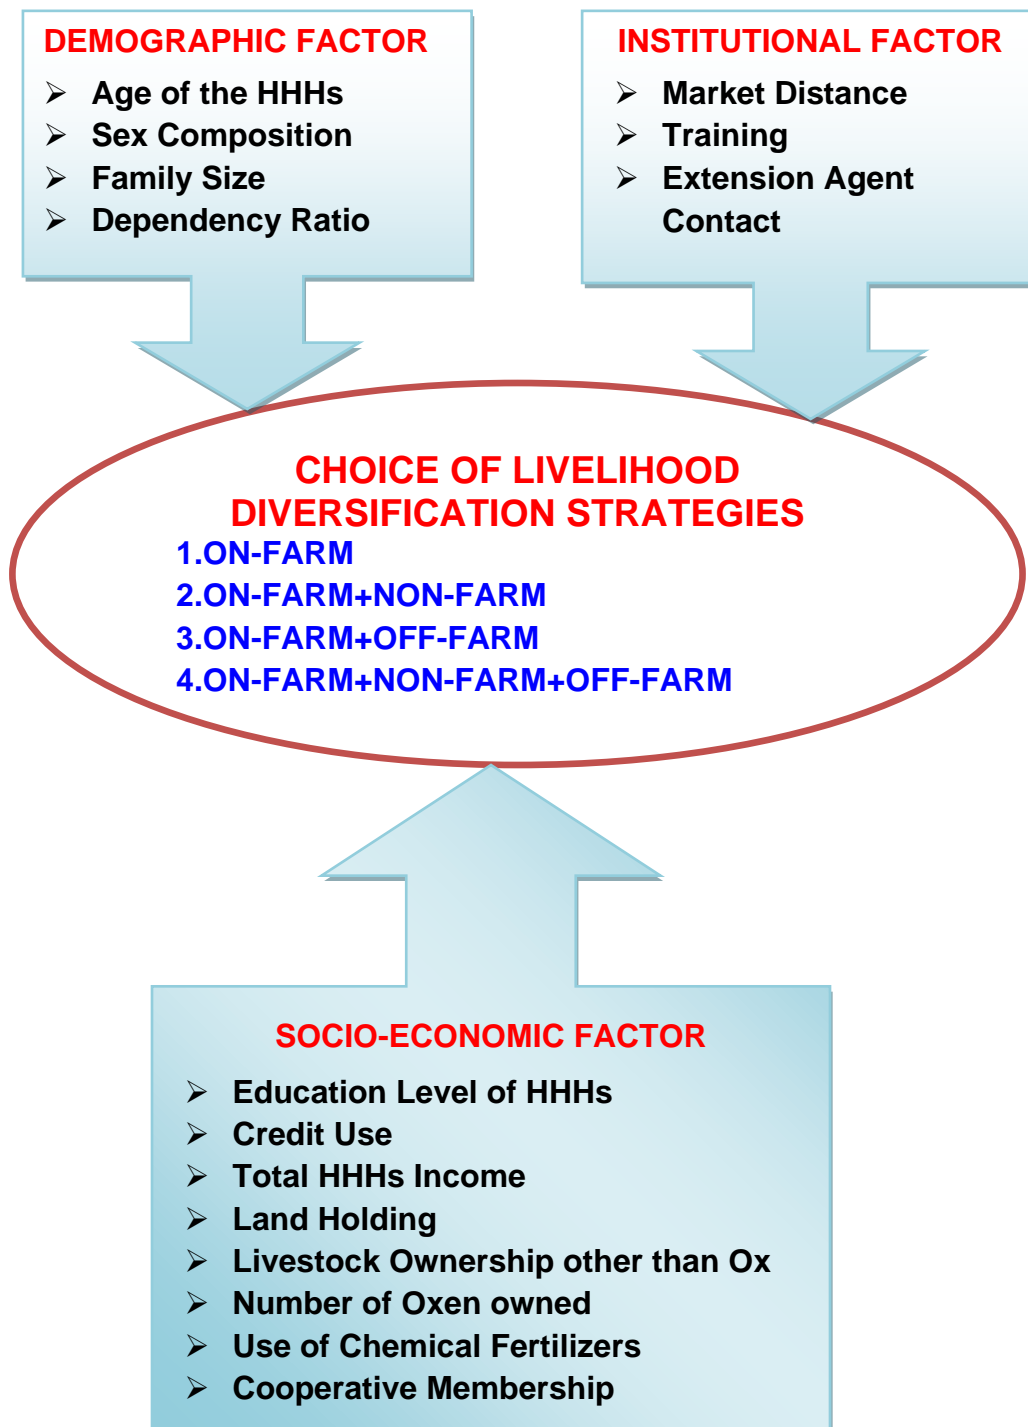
DEMOGRAPHIC FACTOR

- Age of the HHHs
- Sex Composition
- Family Size
- Dependency Ratio

INSTITUTIONAL FACTOR

- Market Distance
- Training
- Extension Agent Contact

CHOICE OF LIVELIHOOD DIVERSIFICATION STRATEGIES

1.ON-FARM
2.ON-FARM+NON-FARM
3.ON-FARM+OFF-FARM
4.ON-FARM+NON-FARM+OFF-FARM

SOCIO-ECONOMIC FACTOR

- Education Level of HHHs
- Credit Use
- Total HHHs Income
- Land Holding
- Livestock Ownership other than Ox
- Number of Oxen owned
- Use of Chemical Fertilizers
- Cooperative Membership